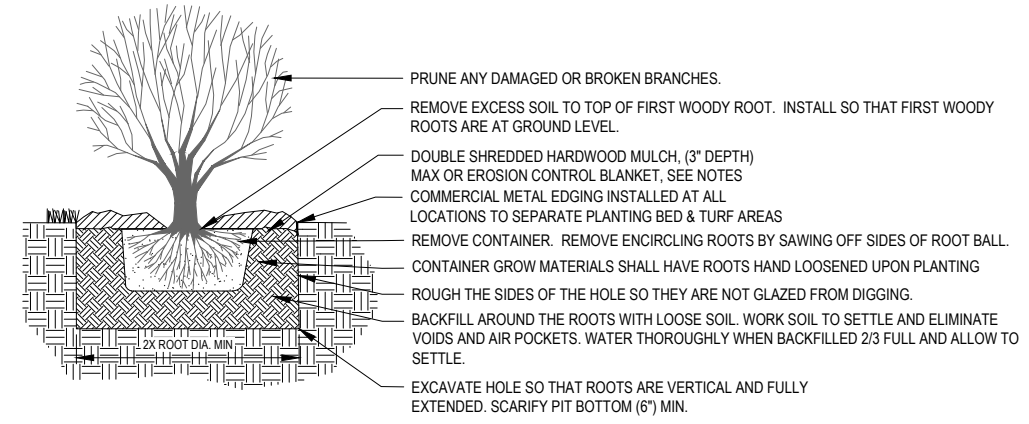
PRUNE ANY DAMAGED OR BROKEN BRANCHES.

REMOVE EXCESS SOIL TO TOP OF FIRST WOODY ROOT. INSTALL SO THAT FIRST WOODY ROOTS ARE AT GROUND LEVEL.

DOUBLE SHREDDED HARDWOOD MULCH, (3" DEPTH) MAX OR EROSION CONTROL BLANKET, SEE NOTES

COMMERCIAL METAL EDGING INSTALLED AT ALL LOCATIONS TO SEPARATE PLANTING BED & TURF AREAS

REMOVE CONTAINER. REMOVE ENCIRCLING ROOTS BY SAWING OFF SIDES OF ROOT BALL.

CONTAINER GROW MATERIALS SHALL HAVE ROOTS HAND LOOSENED UPON PLANTING

ROUGH THE SIDES OF THE HOLE SO THEY ARE NOT GLAZED FROM DIGGING.

BACKFILL AROUND THE ROOTS WITH LOOSE SOIL. WORK SOIL TO SETTLE AND ELIMINATE VOIDS AND AIR POCKETS. WATER THOROUGHLY WHEN BACKFILLED 2/3 FULL AND ALLOW TO SETTLE.

2X ROOT DIA. MIN

EXCAVATE HOLE SO THAT ROOTS ARE VERTICAL AND FULLY EXTENDED. SCARIFY PIT BOTTOM (6") MIN.